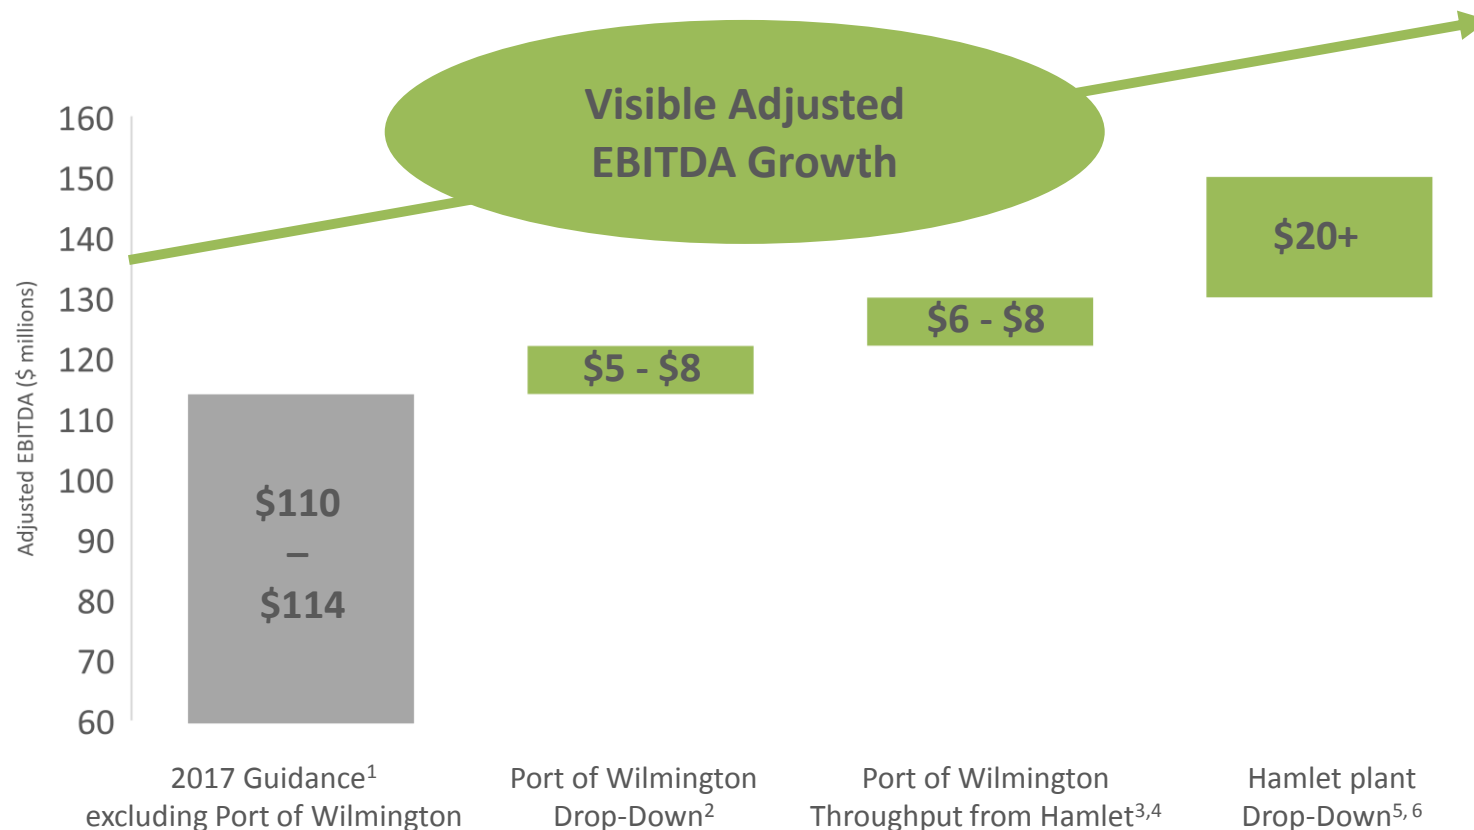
Visible Adjusted EBITDA Growth

160
150
140
130
120
110
100
90
80
70
60

Adjusted EBITDA ($ millions)

$110 – $114

$5 - $8

$6 - $8

$20+

2017 Guidance$^1$ excluding Port of Wilmington

Port of Wilmington Drop-Down$^2$

Port of Wilmington Throughput from Hamlet$^{3,4}$

Hamlet plant Drop-Down$^{5, 6}$